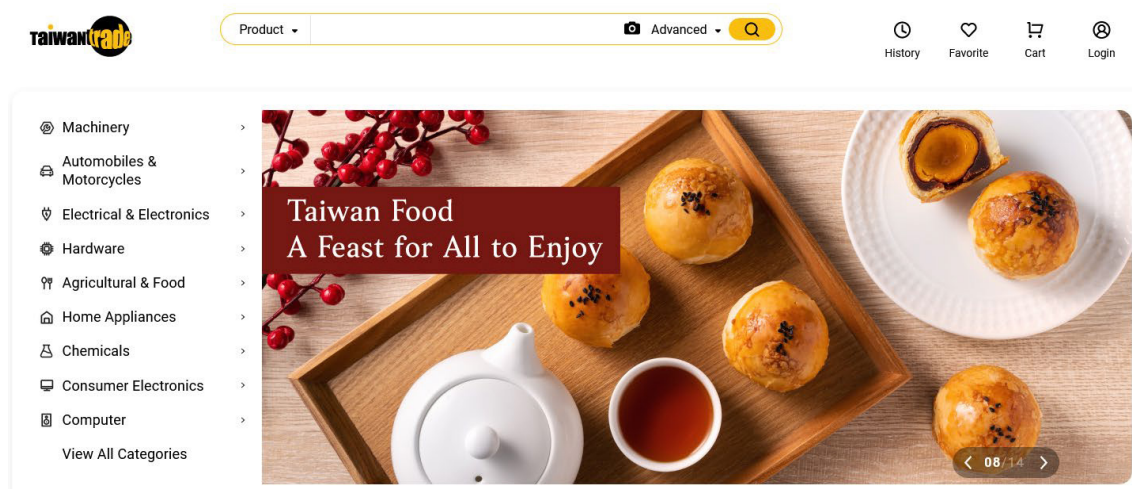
Taiwantrade

Product

Advanced

History

Favorite

Cart

Login

Machinery

Automobiles & Motorcycles

Electrical & Electronics

Hardware

Agricultural & Food

Home Appliances

Chemicals

Consumer Electronics

Computer

View All Categories

Taiwan Food
A Feast for All to Enjoy

08/14